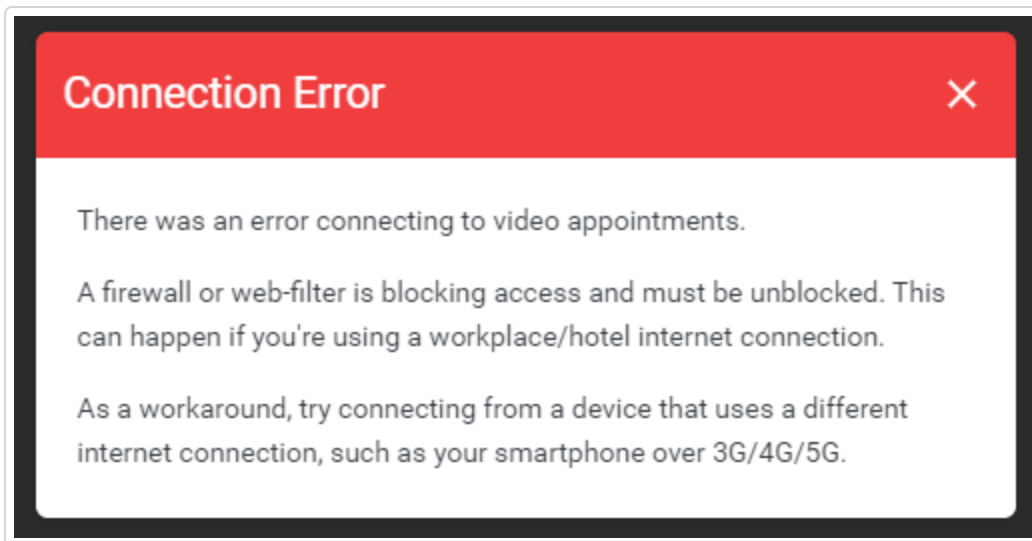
Connection Error

×

There was an error connecting to video appointments.

A firewall or web-filter is blocking access and must be unblocked. This can happen if you're using a workplace/hotel internet connection.

As a workaround, try connecting from a device that uses a different internet connection, such as your smartphone over 3G/4G/5G.